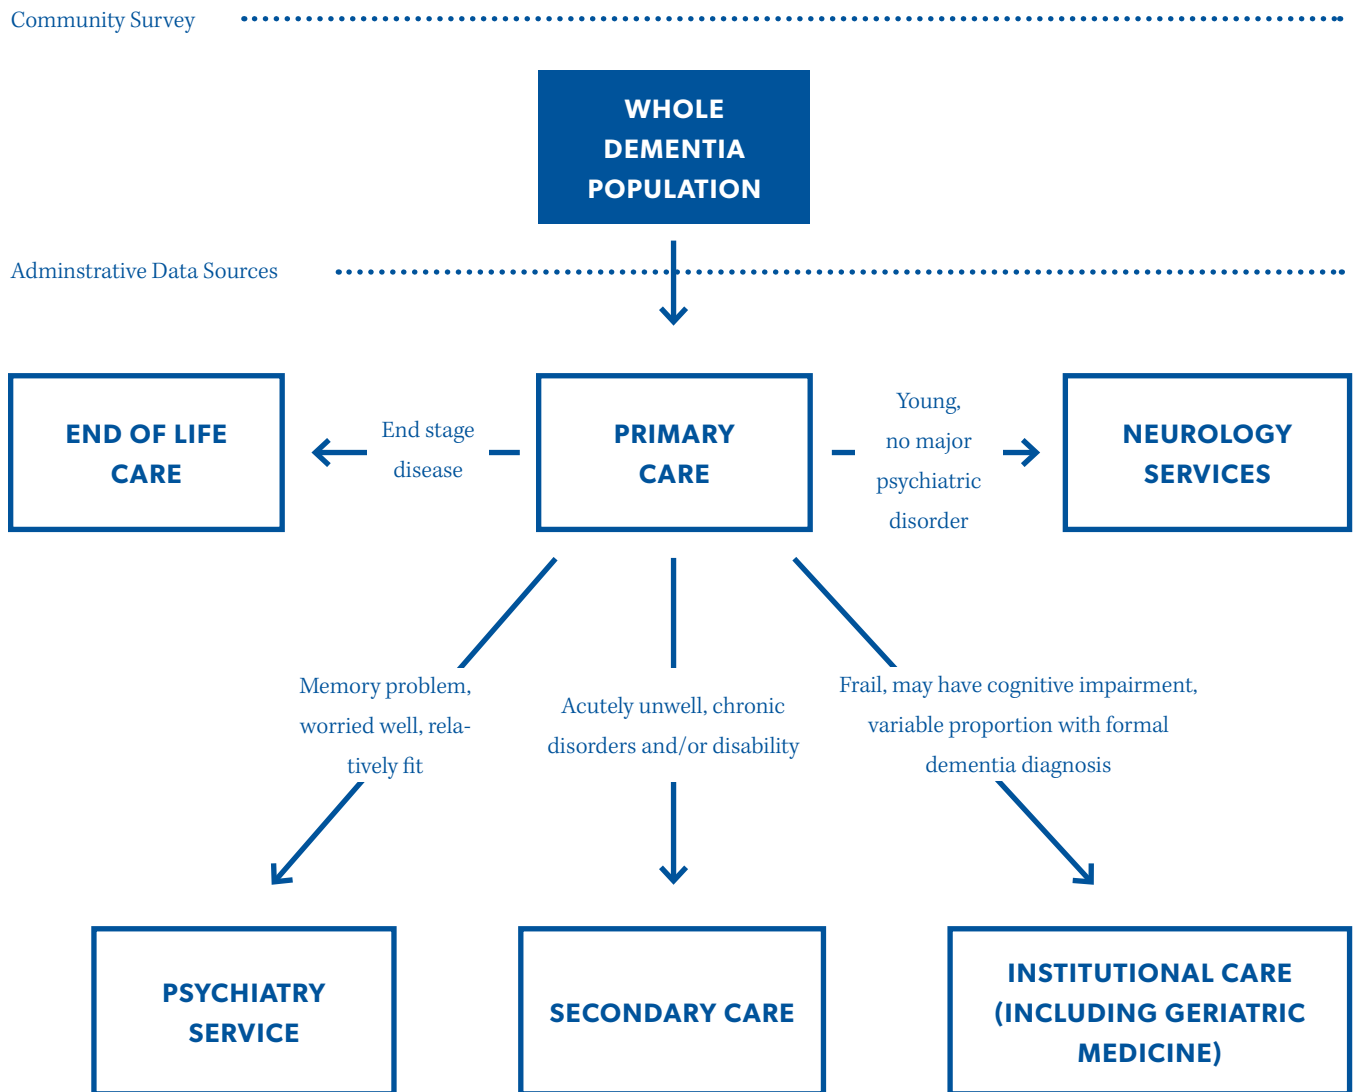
Community Survey

WHOLE DEMENTIA POPULATION

Adminstrative Data Sources

END OF LIFE CARE

End stage disease

PRIMARY CARE

Young, no major psychiatric disorder

NEUROLOGY SERVICES

Memory problem, worried well, relatively fit

Acutely unwell, chronic disorders and/or disability

Frail, may have cognitive impairment, variable proportion with formal dementia diagnosis

PSYCHIATRY SERVICE

SECONDARY CARE

INSTITUTIONAL CARE (INCLUDING GERIATRIC MEDICINE)